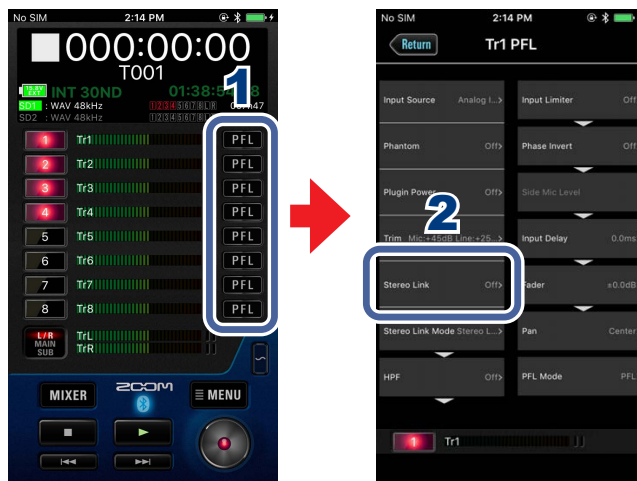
No SIM 2:14 PM

000:00:00
T001
INT 30ND 01:38:5
SD1 : WAV 48kHz 1 2 3 4 5 6 7 8 L R 00:47
SD2 : WAV 48kHz 1 2 3 4 5 6 7 8 L R

1

1 Tr1 PFL
2 Tr2 PFL
3 Tr3 PFL
4 Tr4 PFL
5 Tr5 PFL
6 Tr6 PFL
7 Tr7 PFL
8 Tr8 PFL
L/R MAIN SUB TrL TrR

MIXER
ZOOM
MENU

No SIM 2:14 PM
Return Tr1 PFL

Input Source Analog I...
Input Limiter Off
Phantom Off
Phase Invert Off
Plugin Power Off
Side Mic Level
2
Trim Mic:+45dB Line:+25...
Input Delay 0.0ms
Stereo Link Off
Fader ±0.0dB
Stereo Link Mode Stereo L...
Pan Center
HPF Off
PFL Mode PFL

1 Tr1